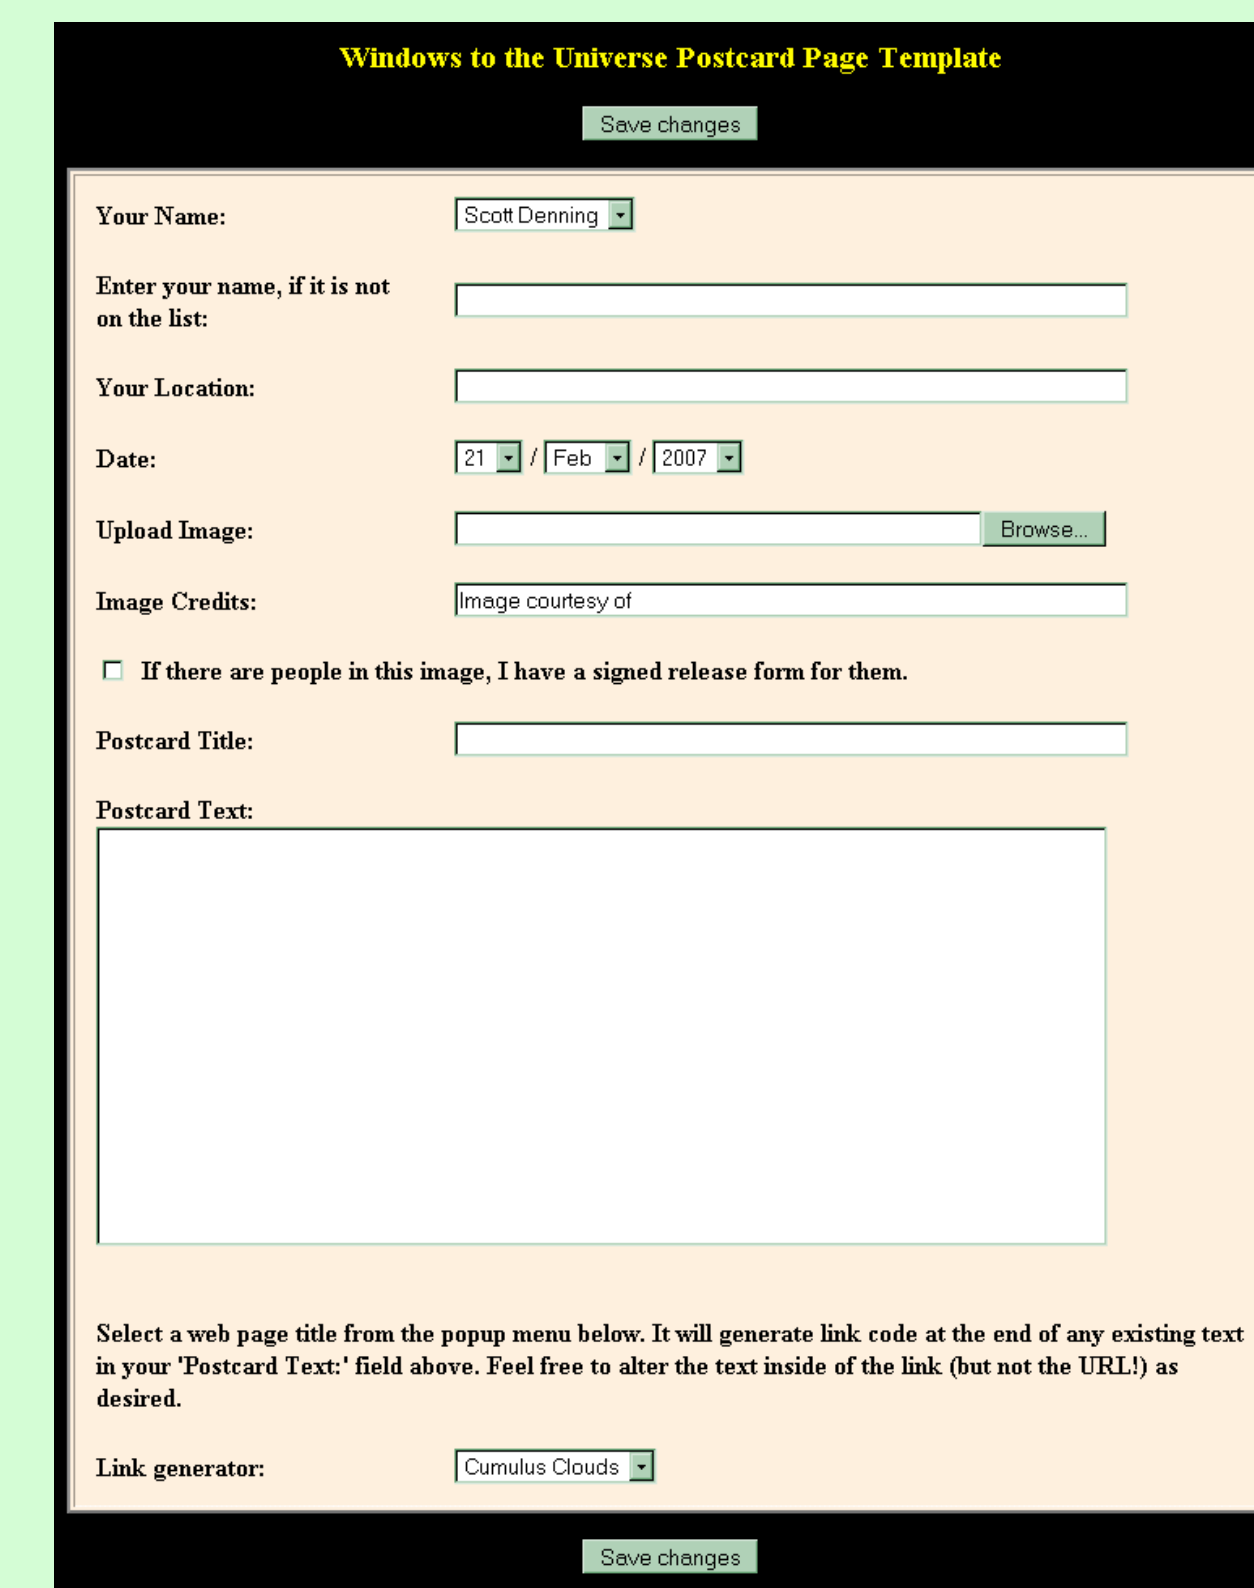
Windows to the Universe Postcard Page Template

Save changes

Your Name: Scott Denning

Enter your name, if it is not on the list:

Your Location:

Date: 21 / Feb / 2007

Upload Image: Browse...

Image Credits: Image courtesy of

If there are people in this image, I have a signed release form for them.

Postcard Title:

Postcard Text:

Select a web page title from the popup menu below. It will generate link code at the end of any existing text in your 'Postcard Text:' field above. Feel free to alter the text inside of the link (but not the URL!) as desired.

Link generator: Cumulus Clouds

Save changes